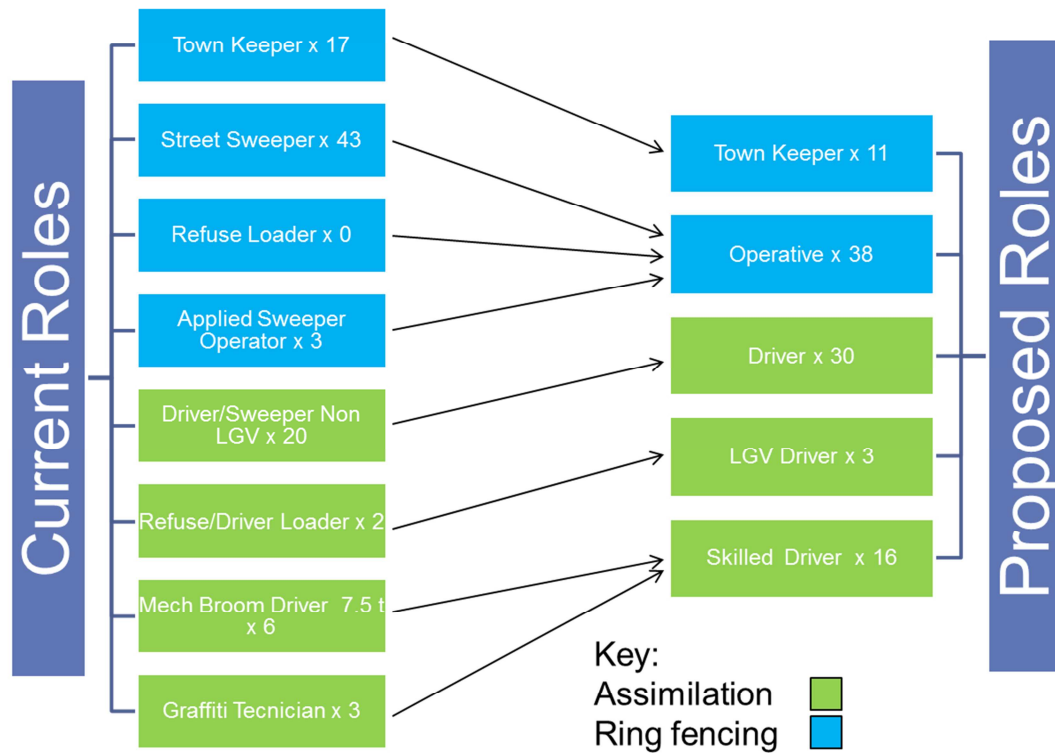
Current Roles

Town Keeper x 17

Street Sweeper x 43

Refuse Loader x 0

Applied Sweeper Operator x 3

Driver/Sweeper Non LGV x 20

Refuse/Driver Loader x 2

Mech Broom Driver 7.5 t x 6

Graffiti Tecnician x 3

Town Keeper x 11

Operative x 38

Driver x 30

LGV Driver x 3

Skilled Driver x 16

Proposed Roles

Key:
Assimilation
Ring fencing